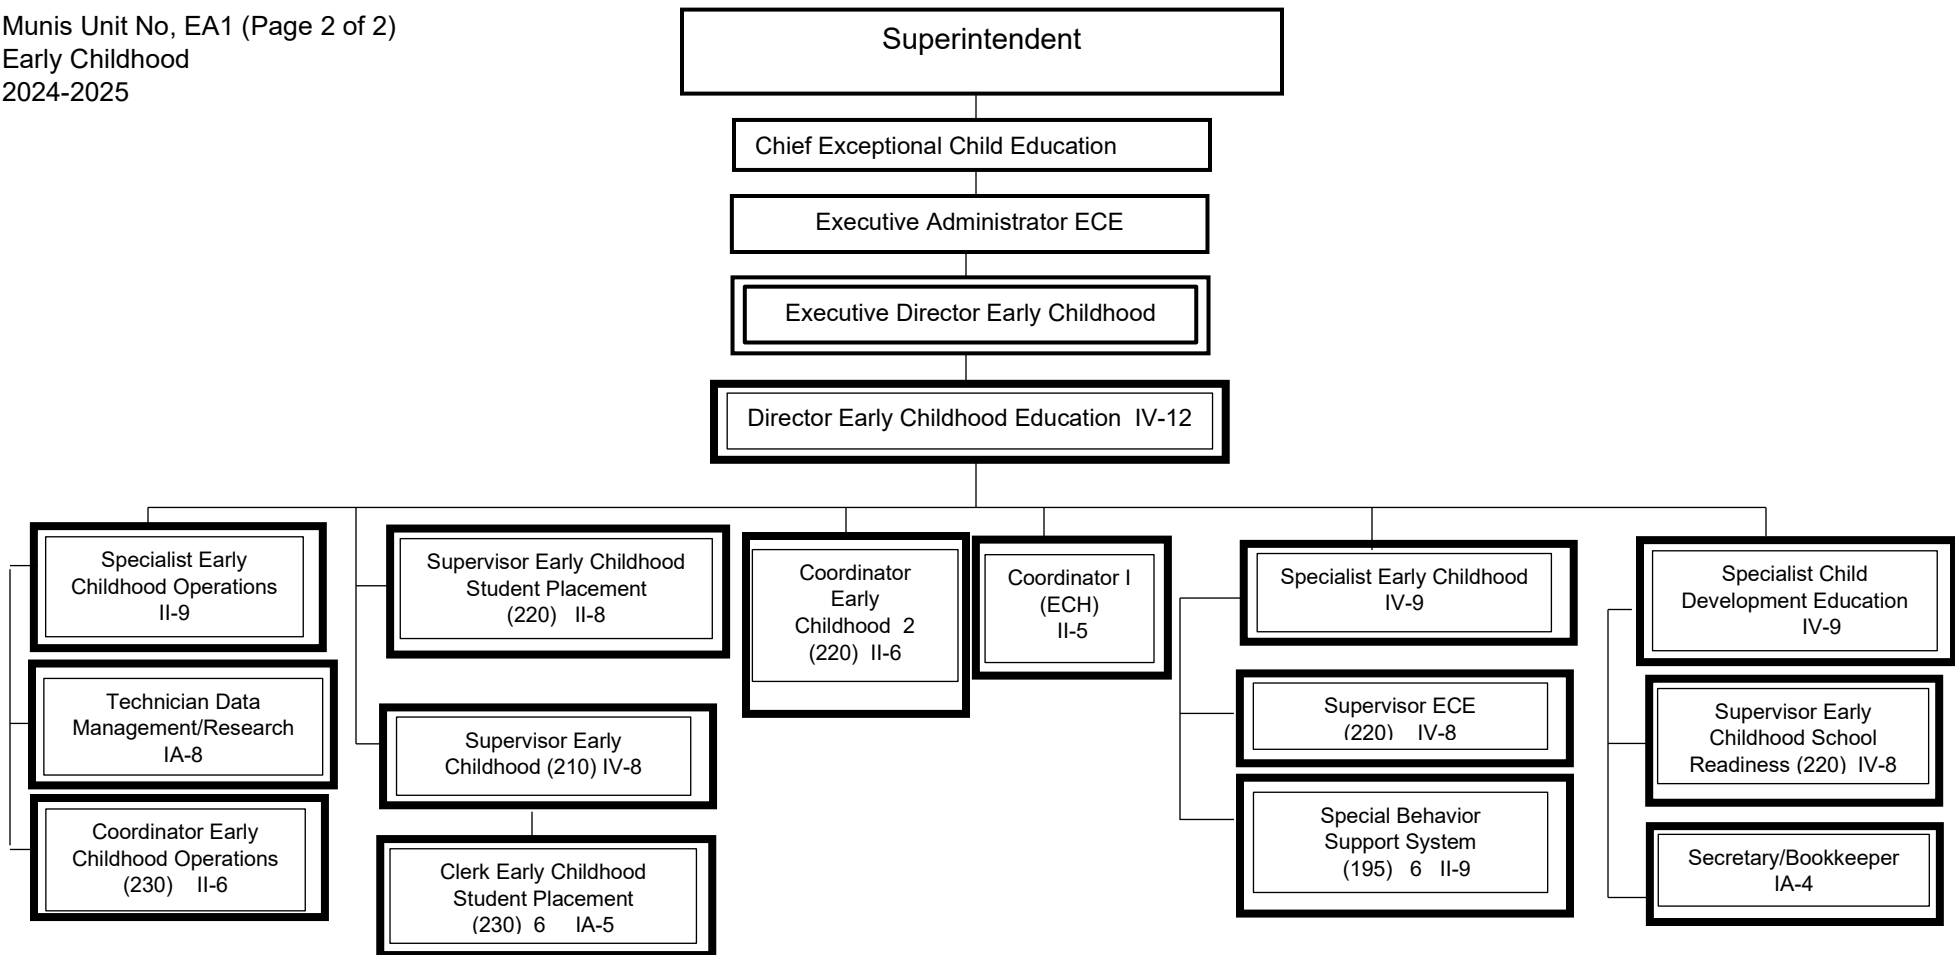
Munis Unit No, EA1 (Page 2 of 2)
Early Childhood
2024-2025

Superintendent

Chief Exceptional Child Education

Executive Administrator ECE

Executive Director Early Childhood

Director Early Childhood Education IV-12

Specialist Early Childhood Operations II-9

Technician Data Management/Research IA-8

Coordinator Early Childhood Operations (230) II-6

Supervisor Early Childhood Student Placement (220) II-8

Supervisor Early Childhood (210) IV-8

Clerk Early Childhood Student Placement (230) 6 IA-5

Coordinator Early Childhood 2 (220) II-6

Coordinator I (ECH) II-5

Specialist Early Childhood IV-9

Supervisor ECE (220) IV-8

Special Behavior Support System (195) 6 II-9

Specialist Child Development Education IV-9

Supervisor Early Childhood School Readiness (220) IV-8

Secretary/Bookkeeper IA-4